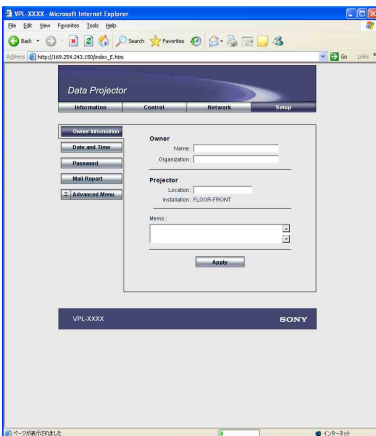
VPL-XXXX - Microsoft Internet Explorer

File Edit View Favorites Tools Help

Back Search Favorites

Address http://169.254.243.150/index_E.htm

Go Links

Data Projector

Information Control Network Setup

Owner Information

Date and Time

Password

Mail Report

Advanced Menu

Owner

Name:

Organization:

Projector

Location:

Installation: FLOOR-FRONT

Memo:

Apply

VPL-XXXX

SONY

ページが表示されました

インターネット